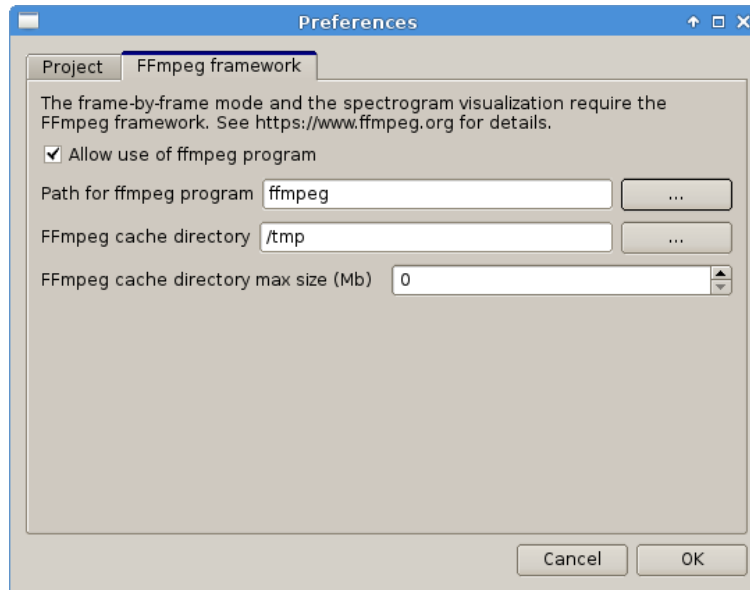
Preferences

Project

FFmpeg framework

The frame-by-frame mode and the spectrogram visualization require the FFmpeg framework. See https://www.ffmpeg.org for details.

Allow use of ffmpeg program

Path for ffmpeg program ffmpeg ...

FFmpeg cache directory /tmp ...

FFmpeg cache directory max size (Mb) 0

Cancel

OK